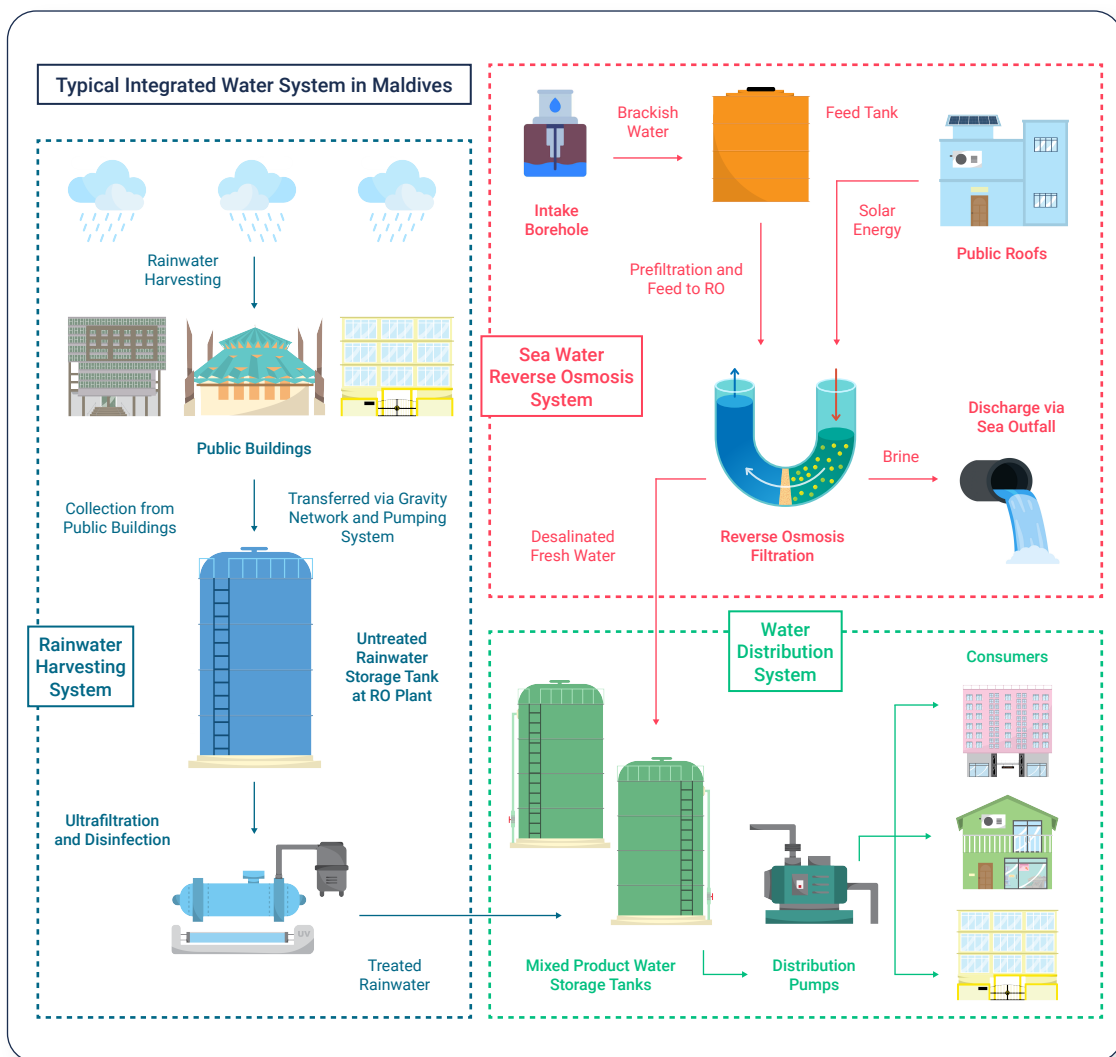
Typical Integrated Water System in Maldives

Rainwater Harvesting

Public Buildings

Collection from Public Buildings

Transferred via Gravity Network and Pumping System

Rainwater Harvesting System

Untreated Rainwater Storage Tank at RO Plant

Ultrafiltration and Disinfection

UV

Treated Rainwater

Brackish Water

Feed Tank

Intake Borehole

Solar Energy

Public Roofs

Prefiltration and Feed to RO

Sea Water Reverse Osmosis System

Discharge via Sea Outfall

Brine

Desalinated Fresh Water

Reverse Osmosis Filtration

Water Distribution System

Consumers

Mixed Product Water Storage Tanks

Distribution Pumps